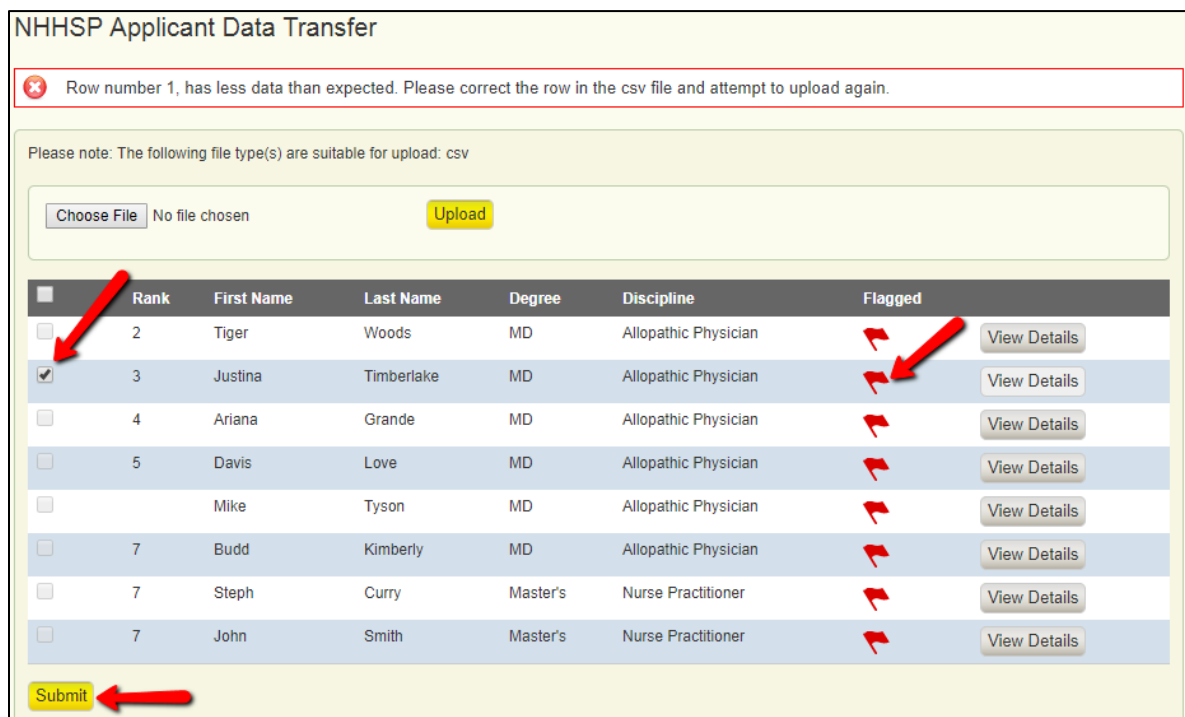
NHHSP Applicant Data Transfer

Row number 1, has less data than expected. Please correct the row in the csv file and attempt to upload again.

Please note: The following file type(s) are suitable for upload: csv

Choose File No file chosen

Upload

| | Rank | First Name | Last Name | Degree | Discipline | Flagged | |
|---|---|---|---|---|---|---|---|
| | 2 | Tiger | Woods | MD | Allopathic Physician | | View Details |
| ✔ | 3 | Justina | Timberlake | MD | Allopathic Physician | | View Details |
| | 4 | Ariana | Grande | MD | Allopathic Physician | | View Details |
| | 5 | Davis | Love | MD | Allopathic Physician | | View Details |
| | | Mike | Tyson | MD | Allopathic Physician | | View Details |
| | 7 | Budd | Kimberly | MD | Allopathic Physician | | View Details |
| | 7 | Steph | Curry | Master's | Nurse Practitioner | | View Details |
| | 7 | John | Smith | Master's | Nurse Practitioner | | View Details |

Submit